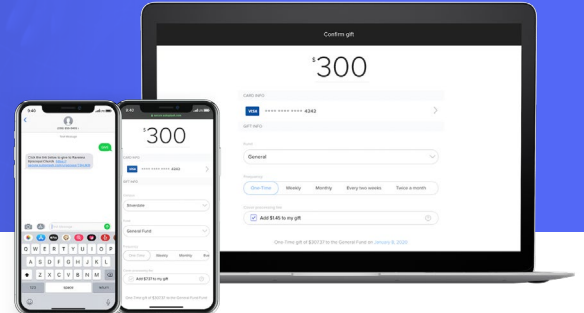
Confirm gift

$300

CARD INFO

VISA **** **** **** 4343

GIFT INFO

Fund

General

Frequency

One Time

Weekly

Monthly

Every two weeks

Twice a month

Cover processing fee

Add $1.45 to my gift

One-Time gift of $307.37 to the General Fund on January 8, 2020

9:40

Text Message

GIVE

Click the link below to give to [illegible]

9:40

$300

CARD INFO

VISA **** **** **** 4343

GIFT INFO

Riverdale

General Fund

One-Time

Weekly

Monthly

Add $7.37 to my gift

One-Time gift of $307.37 to the General Fund

Q W E R T Y U I O P

A S D F G H J K L

Z X C V B N M

123

space

return